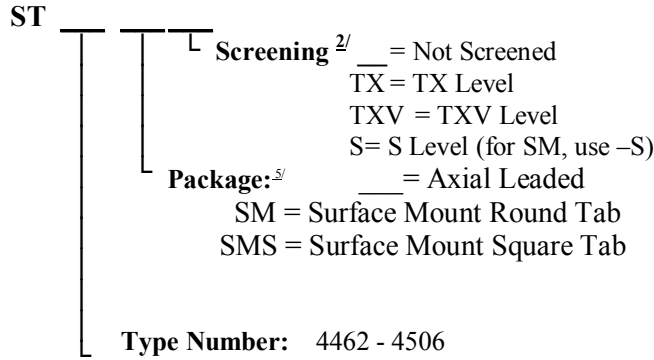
ST ___ ___ ___

Screening $^{2/}$ ___ = Not Screened
TX = TX Level
TXV = TXV Level
S= S Level (for SM, use –S)

Package: $^{5/}$ ___ = Axial Leaded
SM = Surface Mount Round Tab
SMS = Surface Mount Square Tab

Type Number: 4462 - 4506